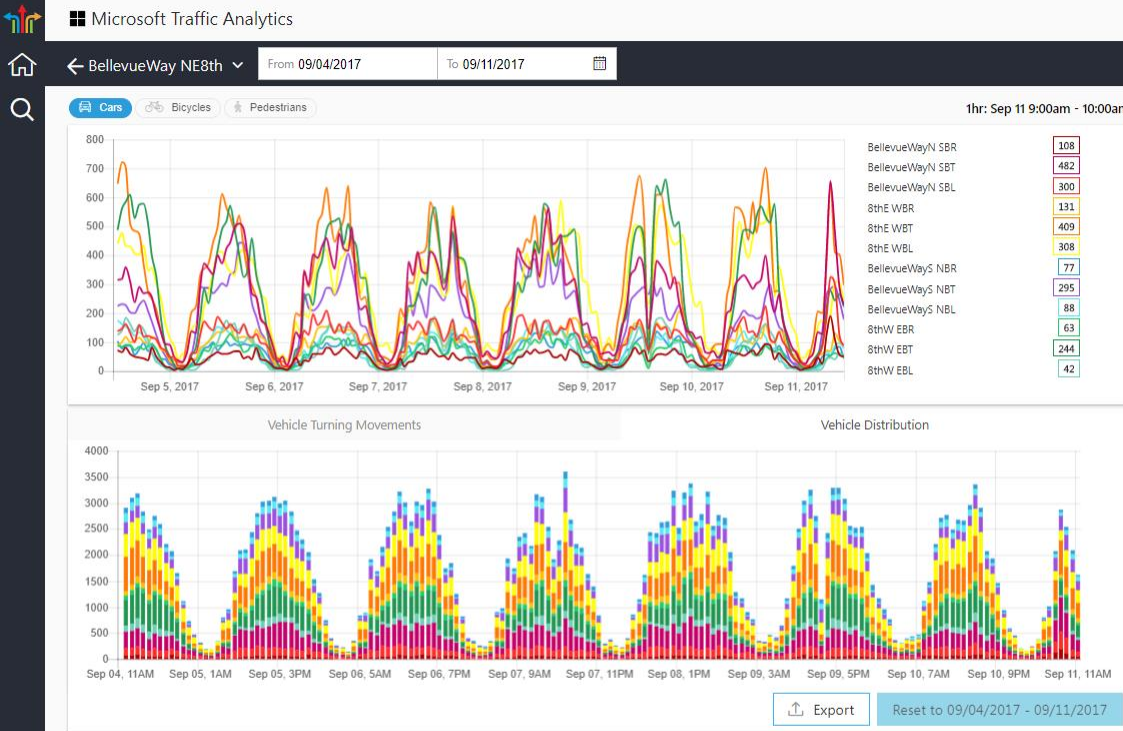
Microsoft Traffic Analytics

BellevueWay NE8th

From 09/04/2017

To 09/11/2017

Cars Bicycles Pedestrians

1hr: Sep 11 9:00am - 10:00ar

800
700
600
500
400
300
200
100
0

Sep 5, 2017 Sep 6, 2017 Sep 7, 2017 Sep 8, 2017 Sep 9, 2017 Sep 10, 2017 Sep 11, 2017

| | |
|---|---|
| BellevueWayN SBR | 108 |
| BellevueWayN SBT | 482 |
| BellevueWayN SBL | 300 |
| 8thE WBR | 131 |
| 8thE WBT | 409 |
| 8thE WBL | 308 |
| BellevueWayS NBR | 77 |
| BellevueWayS NBT | 295 |
| BellevueWayS NBL | 88 |
| 8thW EBR | 63 |
| 8thW EBT | 244 |
| 8thW EBL | 42 |

Vehicle Turning Movements

Vehicle Distribution

4000
3500
3000
2500
2000
1500
1000
500
0

Sep 04, 11AM Sep 05, 1AM Sep 05, 3PM Sep 06, 5AM Sep 06, 7PM Sep 07, 9AM Sep 07, 11PM Sep 08, 1PM Sep 09, 3AM Sep 09, 5PM Sep 10, 7AM Sep 10, 9PM Sep 11, 11AM

Export

Reset to 09/04/2017 - 09/11/2017